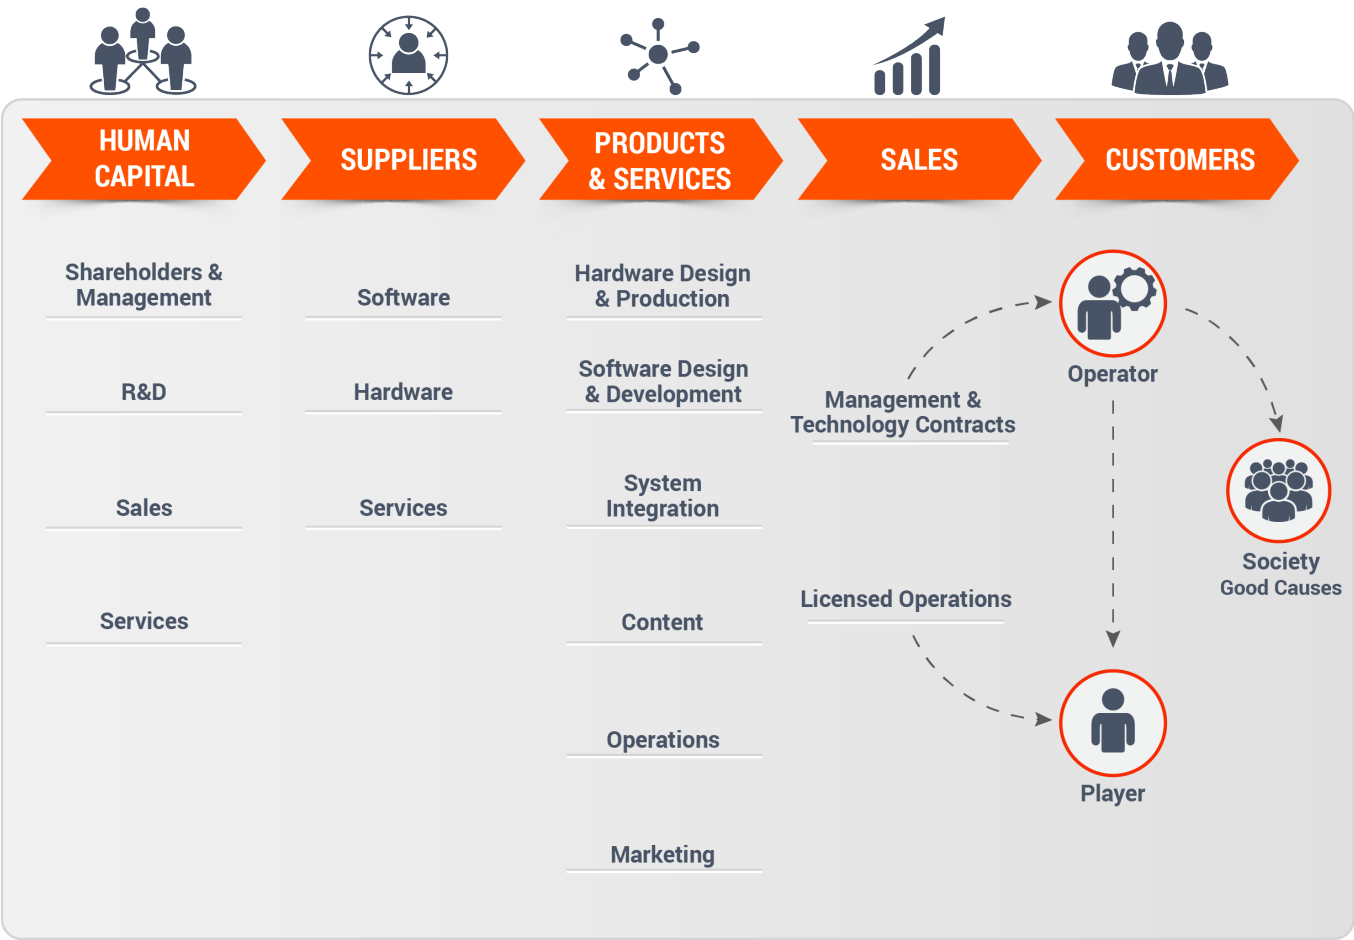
HUMAN CAPITAL

SUPPLIERS

PRODUCTS & SERVICES

SALES

CUSTOMERS

Shareholders & Management

R&D

Sales

Services

Software

Hardware

Services

Hardware Design & Production

Software Design & Development

System Integration

Content

Operations

Marketing

Management & Technology Contracts

Licensed Operations

Operator

Society
Good Causes

Player